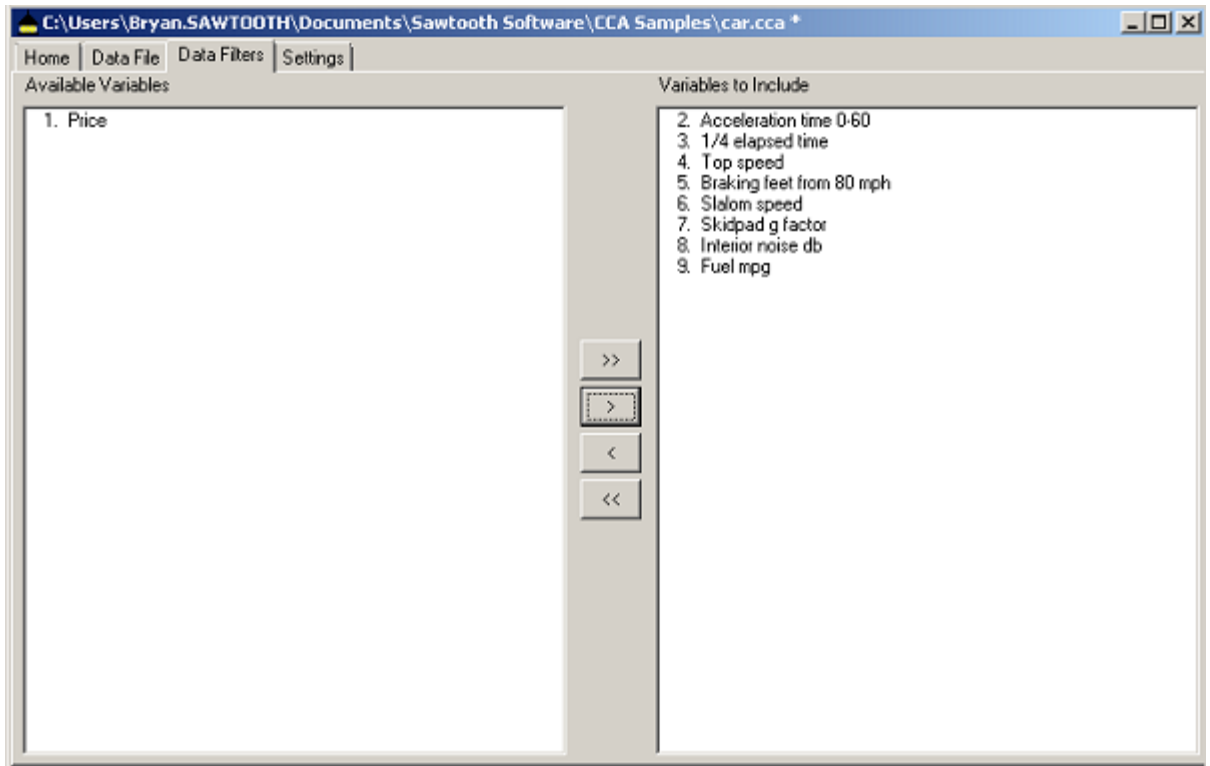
C:\Users\Bryan.SAWTOOTH\Documents\Sawtooth Software\CCA Samples\car.cca *

Home | Data File | Data Filters | Settings

Available Variables

1. Price

Variables to Include

2. Acceleration time 0-60
3. 1/4 elapsed time
4. Top speed
5. Braking feet from 80 mph
6. Slalom speed
7. Skidpad g factor
8. Interior noise db
9. Fuel mpg

>>

>

<

<<